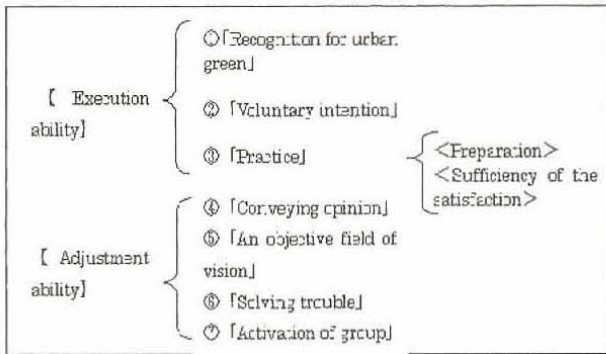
【 Execution ability】

①「Recognition for urban green」

②「Voluntary intention」

③「Practice」

<Preparation>
<Sufficiency of the satisfaction>

【 Adjustment ability】

④「Conveying opinion」

⑤「An objective field of vision」

⑥「Solving trouble」

⑦「Activation of group」